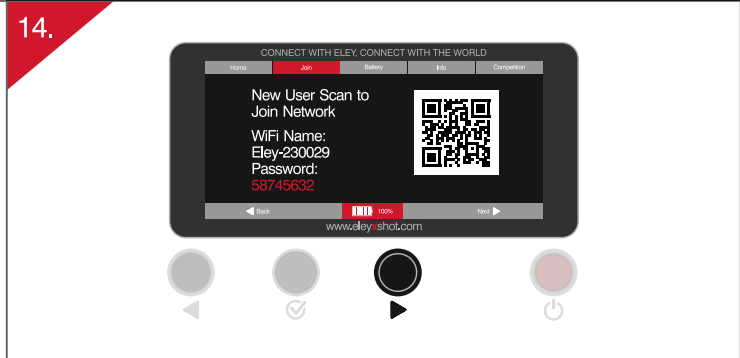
14.

CONNECT WITH ELEY, CONNECT WITH THE WORLD

| Home | Join | Battery | Info | Competition |
|---|---|---|---|---|

New User Scan to Join Network

WiFi Name:
Eley-230029
Password:
58745632

Back 100% Next

www.eleyeshot.com